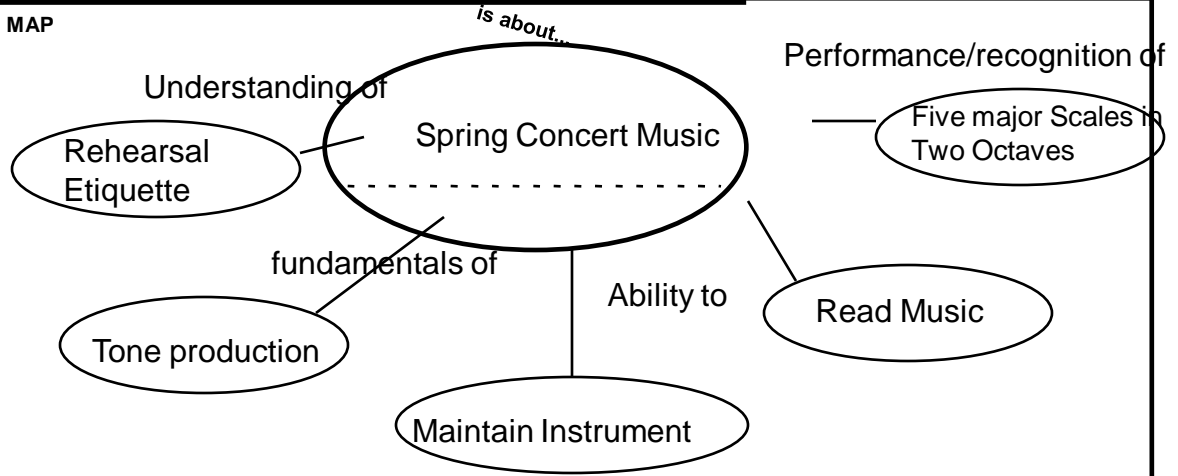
MAP

is about...

Spring Concert Music

Understanding of

Rehearsal Etiquette

Performance/recognition of

Five major Scales in Two Octaves

fundamentals of

Tone production

Ability to

Maintain Instrument

Read Music